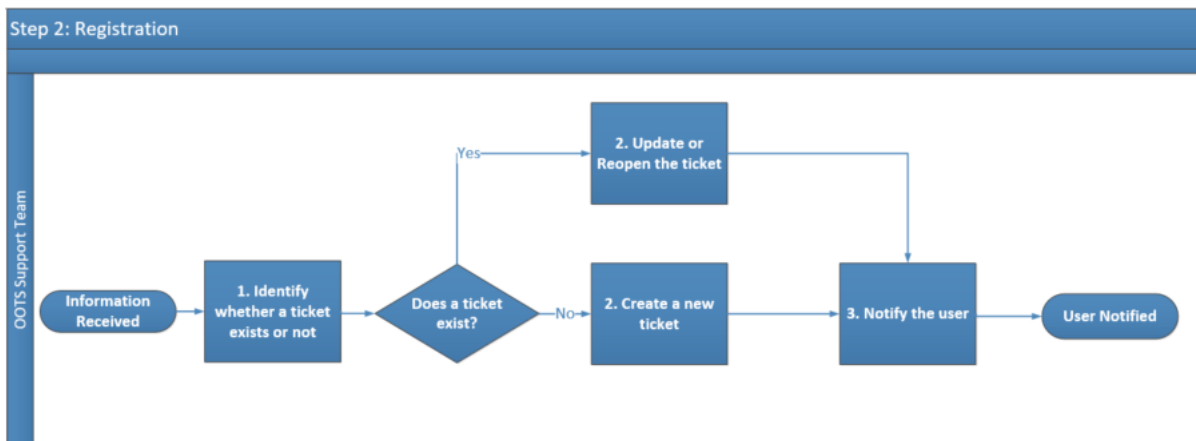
Step 2: Registration

OOTS Support Team

Information Received

1. Identify whether a ticket exists or not

Does a ticket exist?

Yes

2. Update or Reopen the ticket

No

2. Create a new ticket

3. Notify the user

User Notified